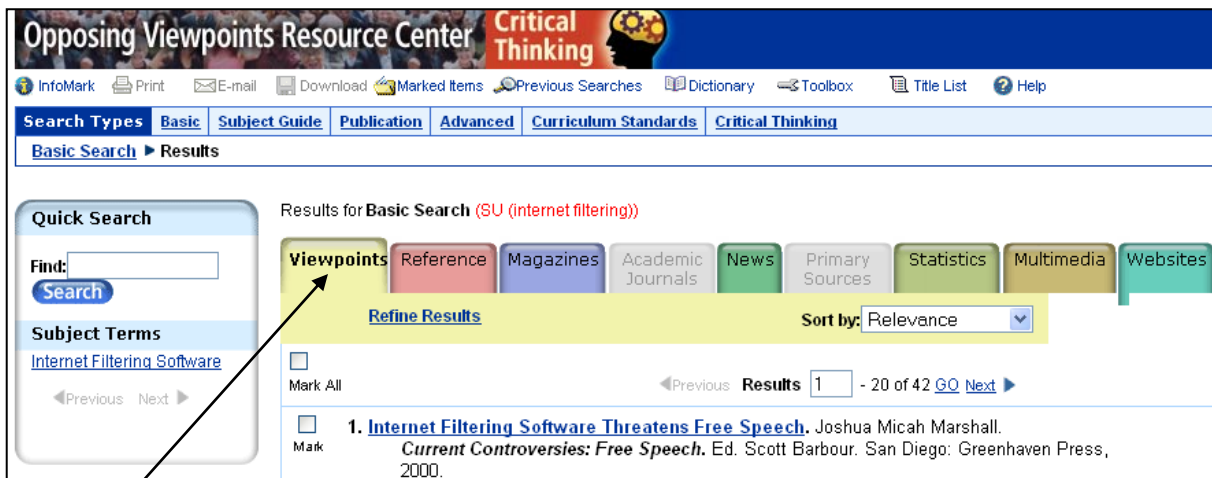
Opposing Viewpoints Resource Center Critical Thinking

InfoMark Print E-mail Download Marked Items Previous Searches Dictionary Toolbox Title List Help

Search Types Basic Subject Guide Publication Advanced Curriculum Standards Critical Thinking

Basic Search ▶ Results

Quick Search

Find:

Search

Subject Terms

Internet Filtering Software

Previous Next

Results for Basic Search (SU (internet filtering))

Viewpoints Reference Magazines Academic Journals News Primary Sources Statistics Multimedia Websites

Refine Results

Sort by: Relevance

Mark All

Previous Results 1 - 20 of 42 GO Next

Mark

1. Internet Filtering Software Threatens Free Speech. Joshua Micah Marshall. *Current Controversies: Free Speech.* Ed. Scott Barbour. San Diego: Greenhaven Press, 2000.